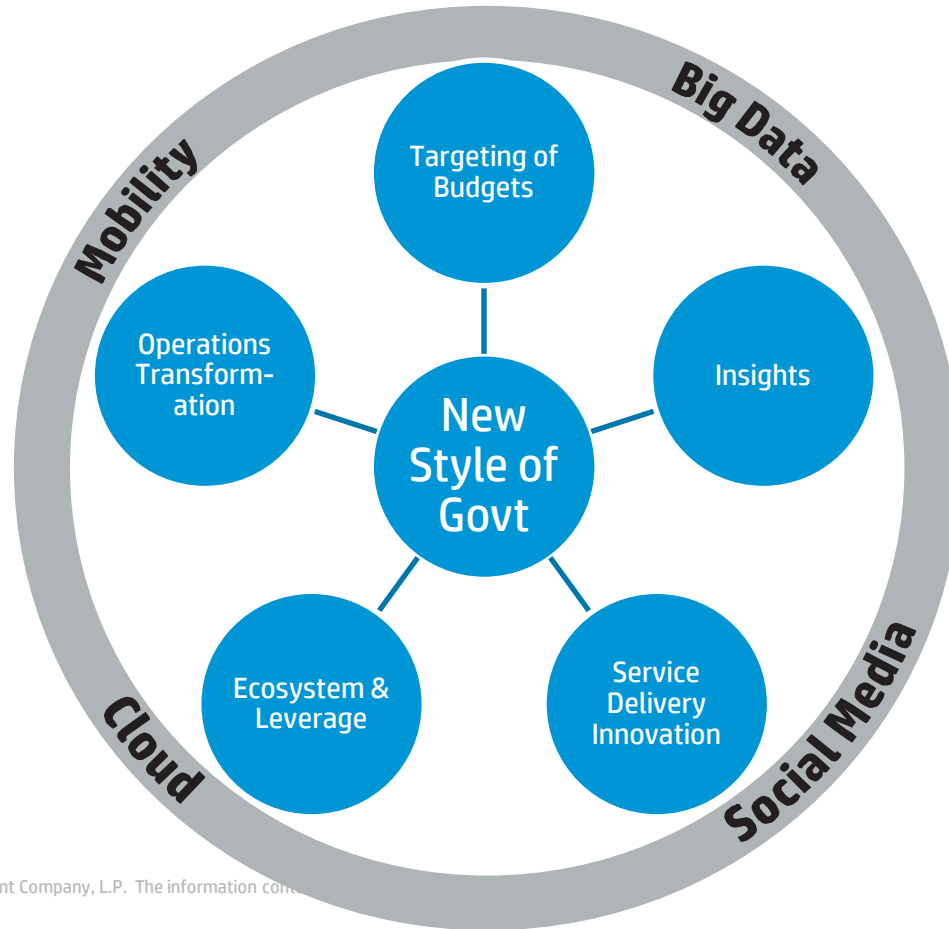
Mobility

Big Data

Targeting of Budgets

Operations Transformation

Insights

New Style of Govt

Ecosystem & Leverage

Service Delivery Innovation

Cloud

Social Media

nt Company, L.P. The information cont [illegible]